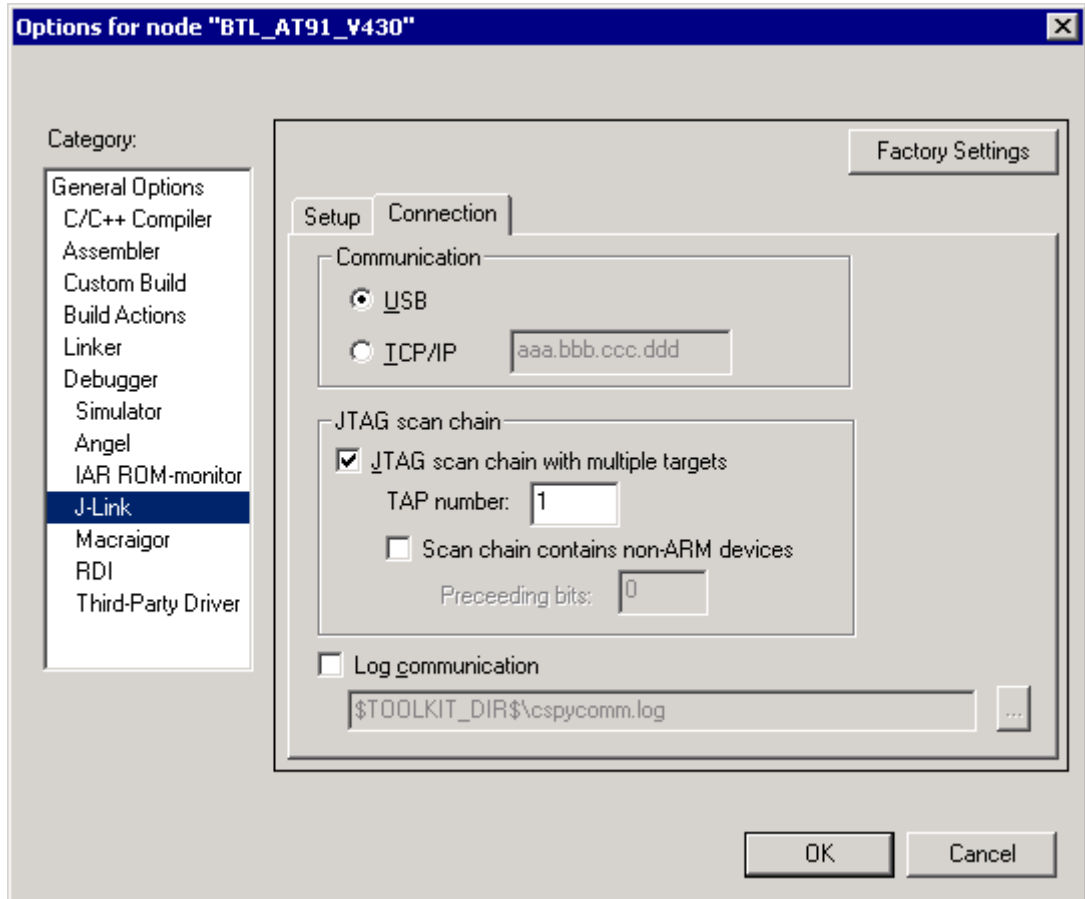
Options for node "BTL_AT91_V430"

Category:

General Options
C/C++ Compiler
Assembler
Custom Build
Build Actions
Linker
Debugger
Simulator
Angel
IAR ROM-monitor
J-Link
Macraigor
RDI
Third-Party Driver

Factory Settings

Setup
Connection

Communication
USB
TCP/IP
aaa.bbb.ccc.ddd

JTAG scan chain
JTAG scan chain with multiple targets
TAP number: 1
Scan chain contains non-ARM devices
Preceeding bits: 0

Log communication
$TOOLKIT_DIR$\cspycomm.log
...

OK
Cancel